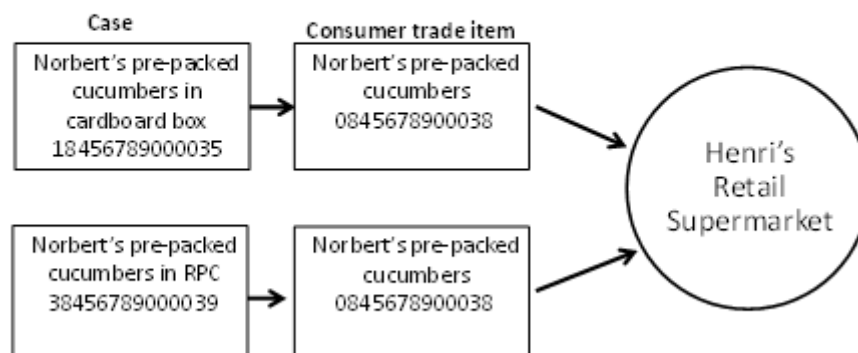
Case

Norbert's pre-packed cucumbers in cardboard box 18456789000035

Consumer trade item

Norbert's pre-packed cucumbers 0845678900038

Henri's Retail Supermarket

Norbert's pre-packed cucumbers in RPC 38456789000039

Norbert's pre-packed cucumbers 0845678900038